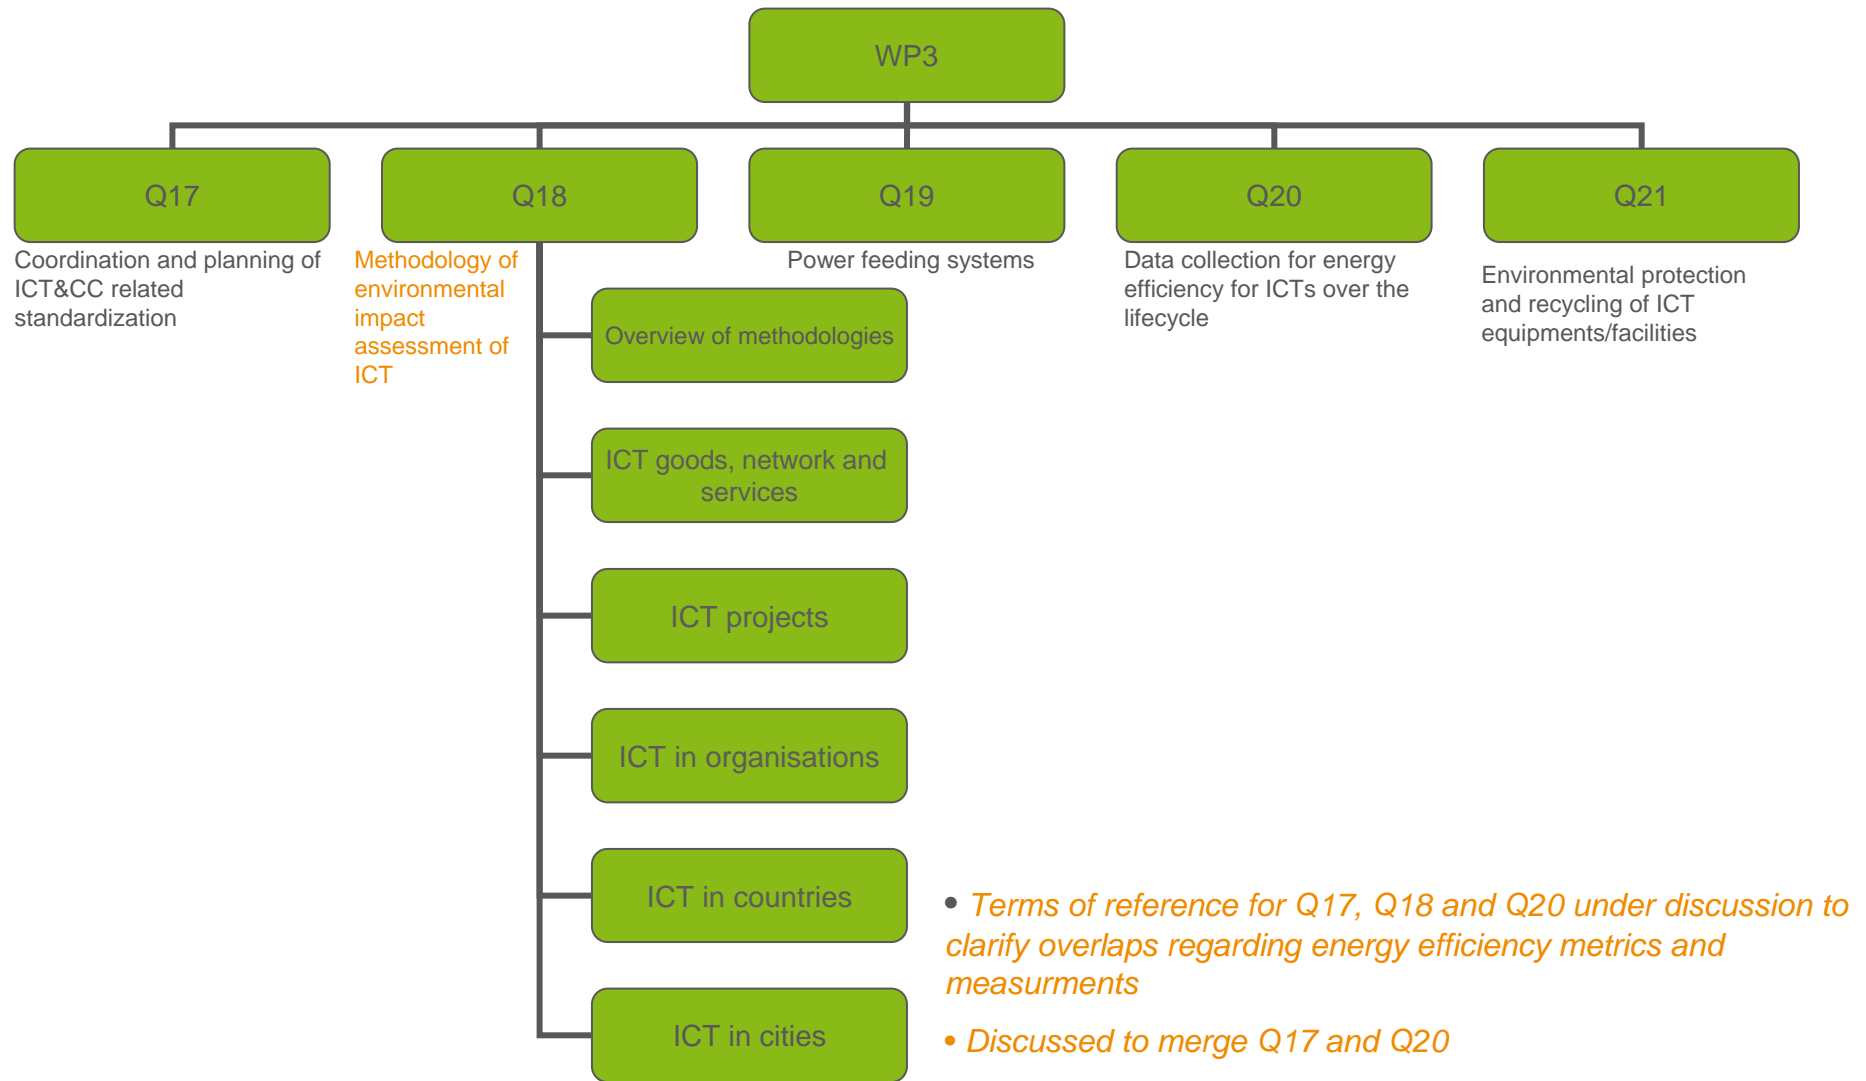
WP3

Q17

Coordination and planning of ICT&CC related standardization

Q18

Methodology of environmental impact assessment of ICT

Overview of methodologies

ICT goods, network and services

ICT projects

ICT in organisations

ICT in countries

ICT in cities

Q19

Power feeding systems

Q20

Data collection for energy efficiency for ICTs over the lifecycle

Q21

Environmental protection and recycling of ICT equipments/facilities

• Terms of reference for Q17, Q18 and Q20 under discussion to clarify overlaps regarding energy efficiency metrics and measurments

• Discussed to merge Q17 and Q20